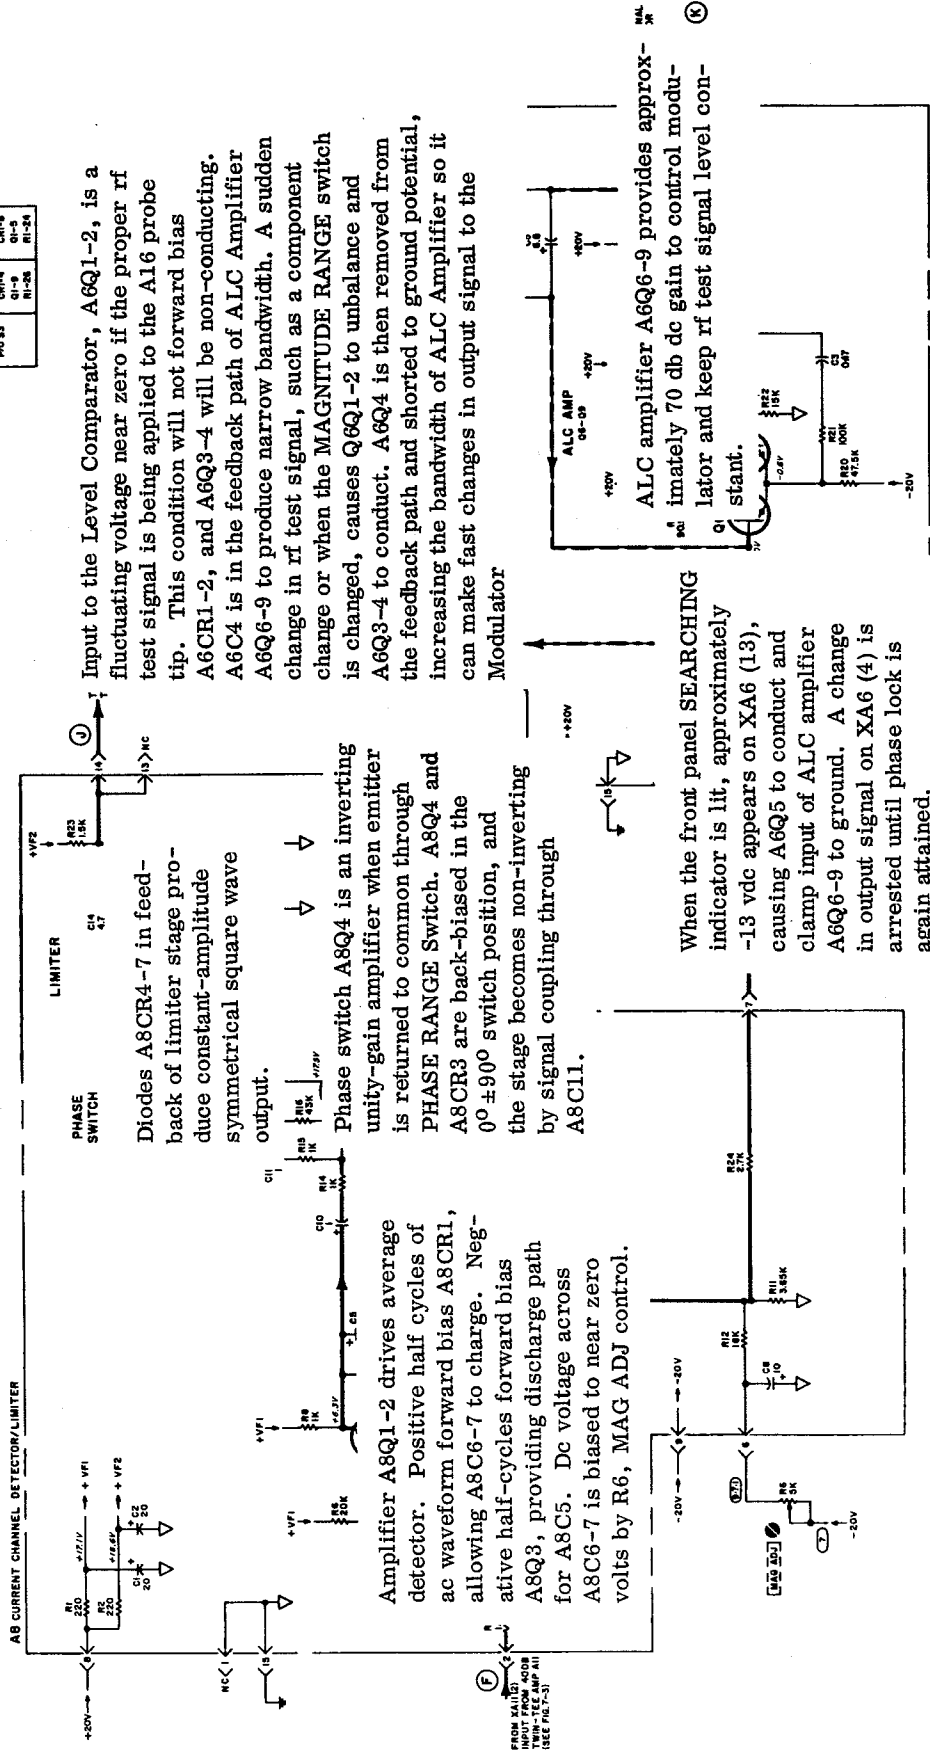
A8 CURRENT CHANNEL DETECTOR/LIMITER

+20V
R1 220
R2 220
C1 20
C2 20
+17.1V
+16.6V
+VF1
+VF2
NC
+VF1
R6 20K
+VF1
R8 1K
+2.3V
C8
C10
C11
R14 1K
R15 1K
R16 43K
+17.3V
PHASE SWITCH
LIMITER
C14 4.7
+VF2
R23 1.5K
NC
J
F
FROM XA11(2) INPUT FROM 400B TWIN-TEE AMP A11 (SEE FIG.7-3)
-20V
-20V
MAG ADJ
R6 5K
-20V
C8 10
R12 18K
R11 3.83K
R24 2.7K
+20V

Amplifier A8Q1-2 drives average detector. Positive half cycles of ac waveform forward bias A8CR1, allowing A8C6-7 to charge. Negative half-cycles forward bias A8Q3, providing discharge path for A8C5. Dc voltage across A8C6-7 is biased to near zero volts by R6, MAG ADJ control.

Diodes A8CR4-7 in feedback of limiter stage produce constant-amplitude symmetrical square wave output.

Phase switch A8Q4 is an inverting unity-gain amplifier when emitter is returned to common through PHASE RANGE Switch. A8Q4 and A8CR3 are back-biased in the $0^0 \pm 90^0$ switch position, and the stage becomes non-inverting by signal coupling through A8C11.

When the front panel SEARCHING indicator is lit, approximately -13 vdc appears on XA6 (13), causing A6Q5 to conduct and clamp input of ALC amplifier A6Q6-9 to ground. A change in output signal on XA6 (4) is arrested until phase lock is again attained.

Input to the Level Comparator, A6Q1-2, is a fluctuating voltage near zero if the proper rf test signal is being applied to the A16 probe tip. This condition will not forward bias A6CR1-2, and A6Q3-4 will be non-conducting. A6C4 is in the feedback path of ALC Amplifier A6Q6-9 to produce narrow bandwidth. A sudden change in rf test signal, such as a component change or when the MAGNITUDE RANGE switch is changed, causes Q6Q1-2 to unbalance and A6Q3-4 to conduct. A6Q4 is then removed from the feedback path and shorted to ground potential, increasing the bandwidth of ALC Amplifier so it can make fast changes in output signal to the Modulator

ALC AMP Q6-Q9
+20V
+20V
+20V
V2 6.8
Q1
-0.6V
R20 47.5K
R21 100K
R22 15K
C3 .047
-20V

ALC amplifier A6Q6-9 provides approximately 70 db dc gain to control modulator and keep rf test signal level constant.

K